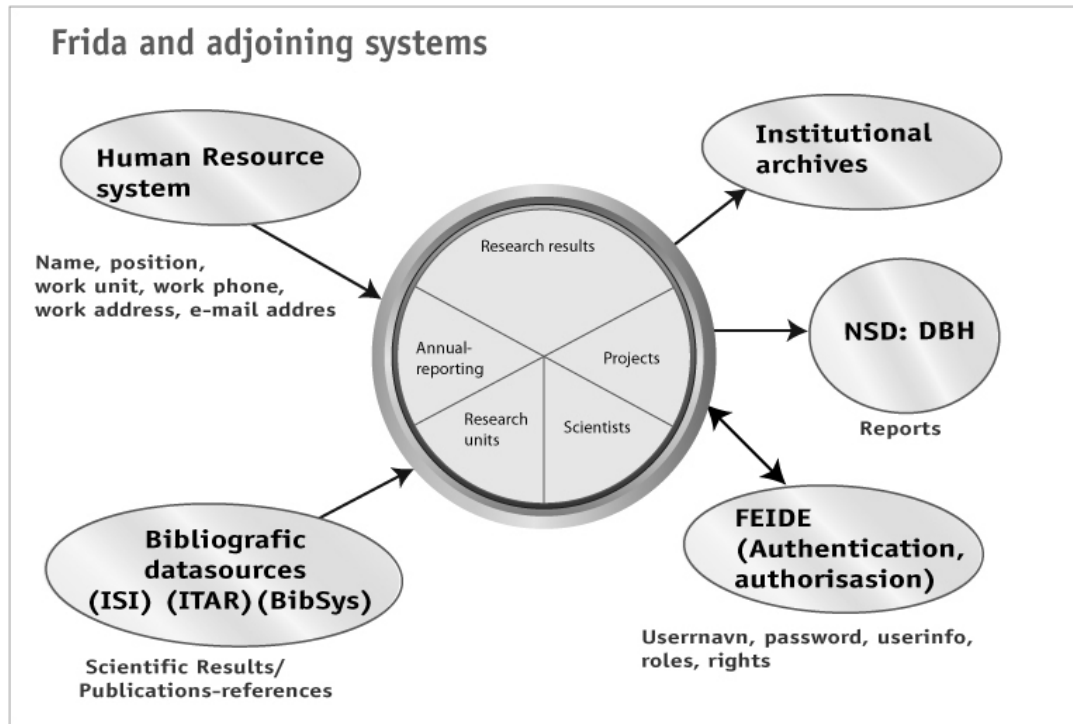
Frida and adjoining systems

Human Resource system

Name, position, work unit, work phone, work address, e-mail addres

Institutional archives

Research results

Annual-reporting

Projects

Research units

Scientists

NSD: DBH

Reports

Bibliografic datasources (ISI) (ITAR) (BibSys)

Scientific Results/ Publications-references

FEIDE (Authentication, authorisasion)

Userrnavn, password, userinfo, roles, rights